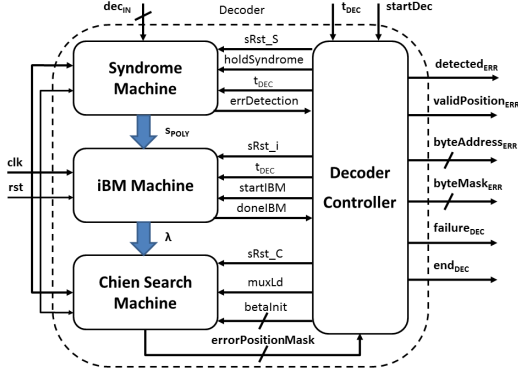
$dec_{IN}$
Decoder
$t_{DEC}$
startDec
Syndrome Machine
sRst_S
holdSyndrome
$t_{DEC}$
errDetection
$s_{POLY}$
clk
rst
iBM Machine
sRst_i
$t_{DEC}$
startIBM
doneIBM
Decoder Controller
λ
Chien Search Machine
sRst_C
muxLd
betaInit
errorPositionMask
$detected_{ERR}$
$validPosition_{ERR}$
$byteAddress_{ERR}$
$byteMask_{ERR}$
$failure_{DEC}$
$end_{DEC}$